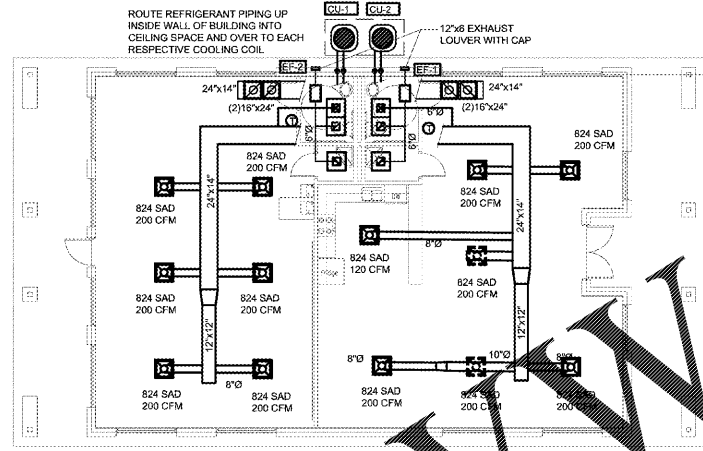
ROUTE REFRIGERANT PIPING UP INSIDE WALL OF BUILDING INTO CEILING SPACE AND OVER TO EACH RESPECTIVE COOLING COIL

CU-1 CU-2

12"x6 EXHAUST LOUVER WITH CAP

EF-2 EF-1

24"x14"
24"x14"
(2)16"x24"
(2)16"x24"
1
1
6"Ø
6"Ø
6"Ø

824 SAD
200 CFM

824 SAD
200 CFM

824 SAD
200 CFM

824 SAD
200 CFM

24"x14"
24"x14"

8"Ø

824 SAD
120 CFM

824 SAD
200 CFM

824 SAD
200 CFM

824 SAD
200 CFM

12"x12"
12"x12"

8"Ø
10"Ø
8"Ø

824 SAD
200 CFM

824 SAD
200 CFM

824 SAD
200 CFM

824 SAD
200 CFM

824 SAD
200 CFM